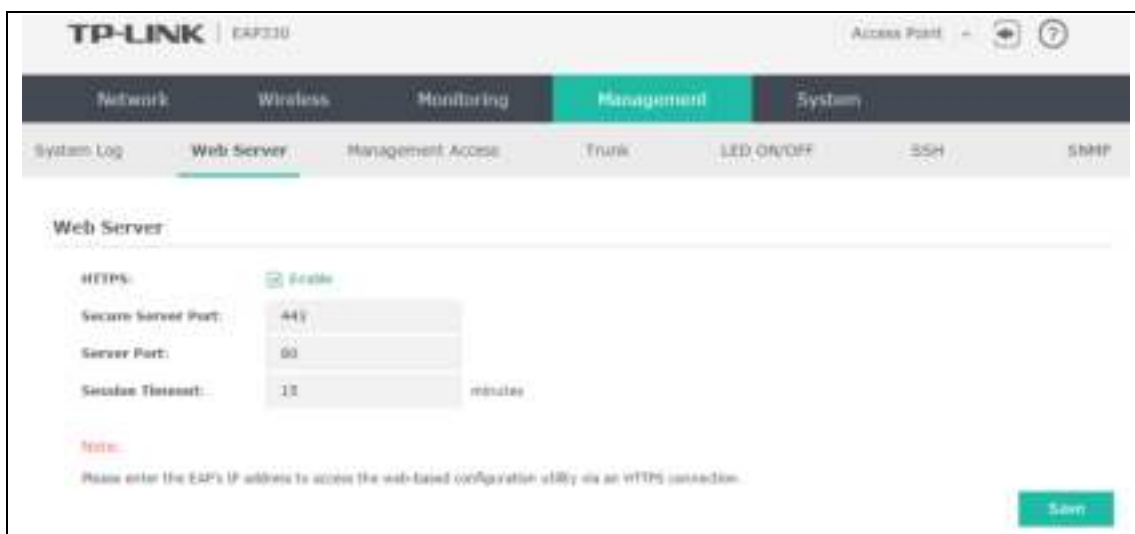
TP-LINK | EAP330

Access Point

Network Wireless Monitoring Management System

System Log Web Server Management Access Trunk LED ON/OFF SSH SNMP

Web Server

HTTPS: Enable

Secure Server Port: 443

Server Port: 80

Session Timeout: 15 minutes

Note:

Please enter the EAP's IP address to access the web-based configuration utility via an HTTPS connection.

Save